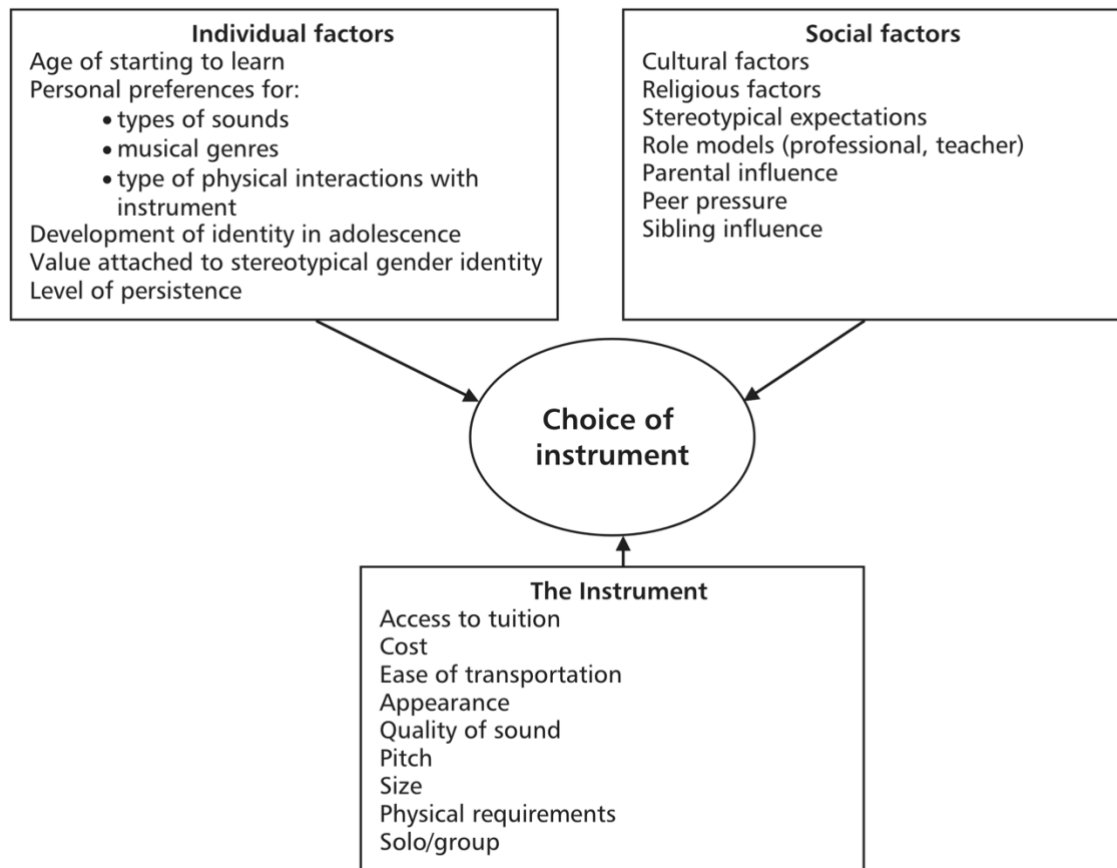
**Individual factors**
Age of starting to learn
Personal preferences for:
• types of sounds
• musical genres
• type of physical interactions with instrument
Development of identity in adolescence
Value attached to stereotypical gender identity
Level of persistence

**Social factors**
Cultural factors
Religious factors
Stereotypical expectations
Role models (professional, teacher)
Parental influence
Peer pressure
Sibling influence

**Choice of instrument**

**The Instrument**
Access to tuition
Cost
Ease of transportation
Appearance
Quality of sound
Pitch
Size
Physical requirements
Solo/group